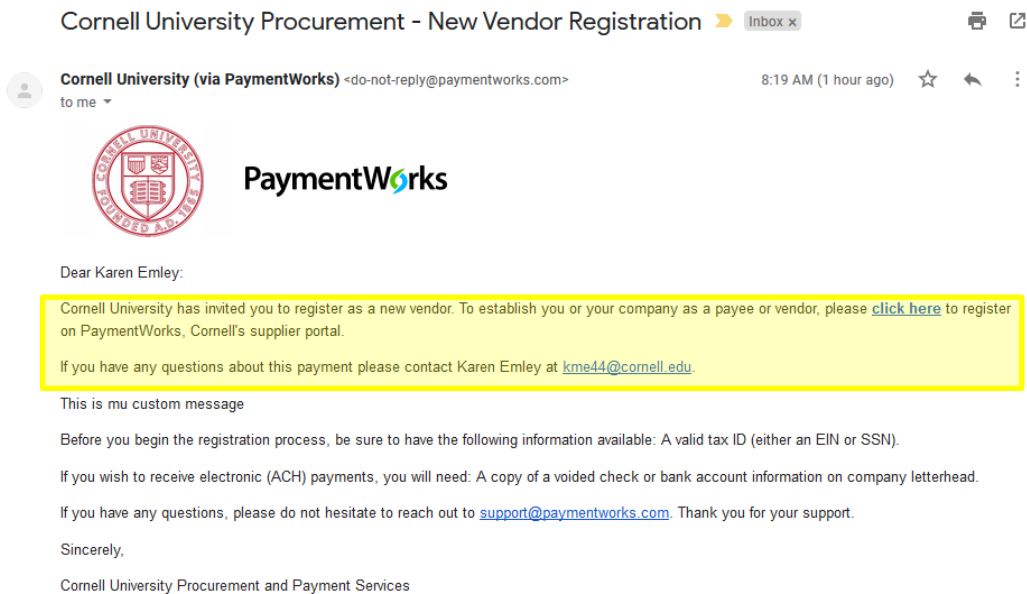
Cornell University Procurement - New Vendor Registration Inbox ×

Cornell University (via PaymentWorks) <do-not-reply@paymentworks.com>
to me

8:19 AM (1 hour ago)

CORNELL UNIVERSITY FOUNDED A.D. 1865

PaymentWorks

Dear Karen Emley:

Cornell University has invited you to register as a new vendor. To establish you or your company as a payee or vendor, please click here to register on PaymentWorks, Cornell's supplier portal.

If you have any questions about this payment please contact Karen Emley at kme44@cornell.edu.

This is mu custom message

Before you begin the registration process, be sure to have the following information available: A valid tax ID (either an EIN or SSN).

If you wish to receive electronic (ACH) payments, you will need: A copy of a voided check or bank account information on company letterhead.

If you have any questions, please do not hesitate to reach out to support@paymentworks.com. Thank you for your support.

Sincerely,

Cornell University Procurement and Payment Services